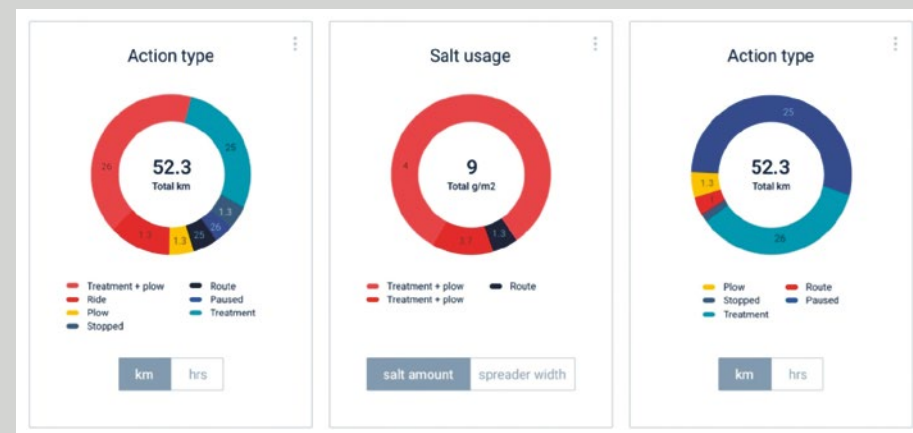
Action type

26
25
1.3
26
25
1.3
1.3

52.3
Total km

Treatment + plow
Ride
Plow
Stopped
Route
Paused
Treatment

km hrs

Salt usage

4
3.7
1.3

9
Total g/m2

Treatment + plow
Treatment + plow
Route

salt amount spreader width

Action type

25
1.3
1
26

52.3
Total km

Plow
Stopped
Treatment
Route
Paused

km hrs